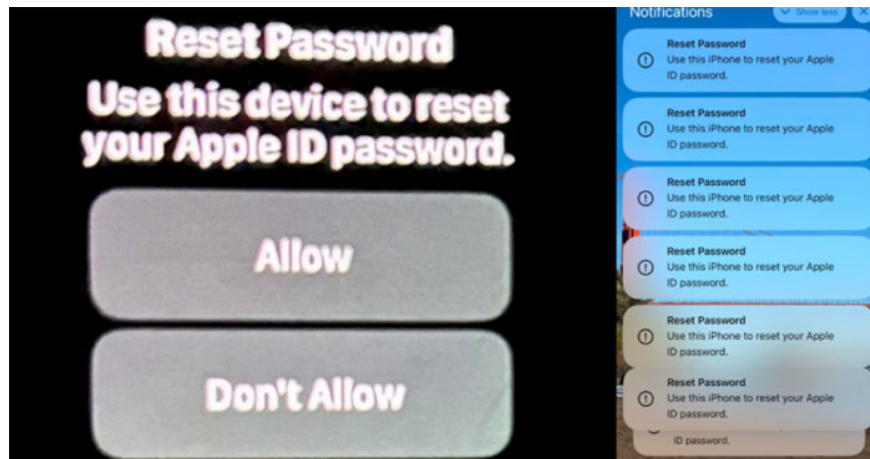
Reset Password
Use this device to reset your Apple ID password.

Allow

Don't Allow

Notifications
Show less

Reset Password
Use this iPhone to reset your Apple ID password.

Reset Password
Use this iPhone to reset your Apple ID password.

Reset Password
Use this iPhone to reset your Apple ID password.

Reset Password
Use this iPhone to reset your Apple ID password.

Reset Password
Use this iPhone to reset your Apple ID password.

Reset Password
Use this iPhone to reset your Apple ID password.

ID password.